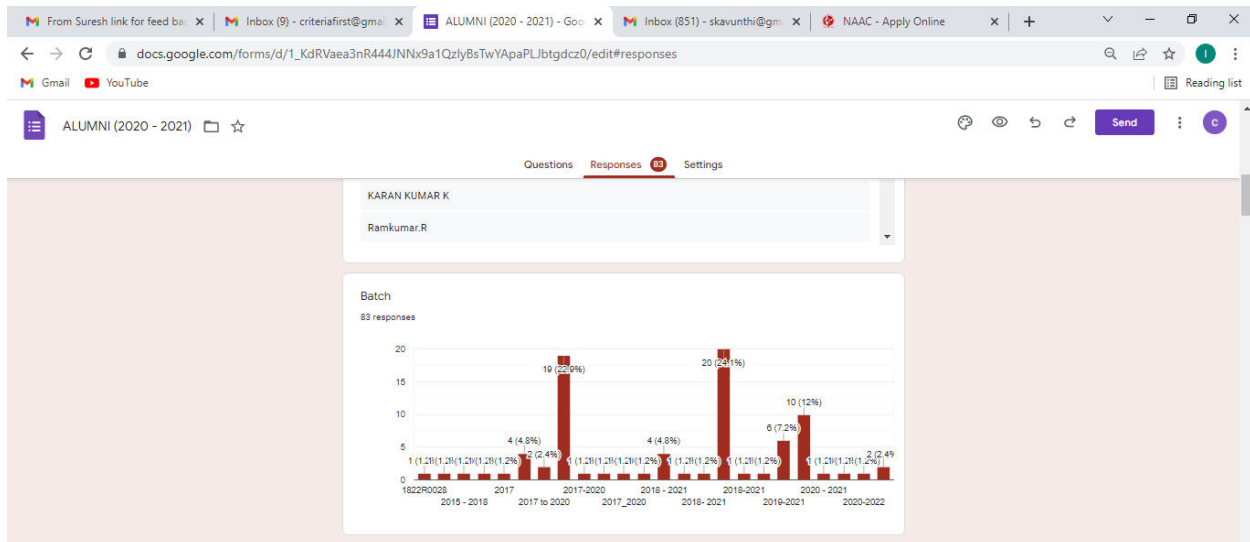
From Suresh link for feed bac ×
Inbox (9) - criteriafirst@gmai ×
ALUMNI (2020 - 2021) - Goo ×
Inbox (851) - skavunthi@gm ×
NAAC - Apply Online ×

docs.google.com/forms/d/1_KdRVaea3nR444JNNx9a1QzlyBsTwYApaPLJbtgdcz0/edit#responses

Gmail YouTube Reading list

ALUMNI (2020 - 2021)

Send

Questions Responses 83 Settings

KARAN KUMAR K

Ramkumar.R

Batch

83 responses

20
15
10
5
0

1 (1.2%) 1 (1.2%) 1 (1.2%) 1 (1.2%) 1 (1.2%) 4 (4.8%) 2 (2.4%) 19 (22.9%) 1 (1.2%) 1 (1.2%) 1 (1.2%) 1 (1.2%) 4 (4.8%) 1 (1.2%) 1 (1.2%) 20 (24.1%) 1 (1.2%) 1 (1.2%) 6 (7.2%) 10 (12%) 1 (1.2%) 1 (1.2%) 1 (1.2%) 2 (2.4%)

1822R0028
2015 - 2018
2017
2017 to 2020
2017-2020
2017_2020
2018 - 2021
2018- 2021
2018-2021
2019-2021
2020 - 2021
2020-2022